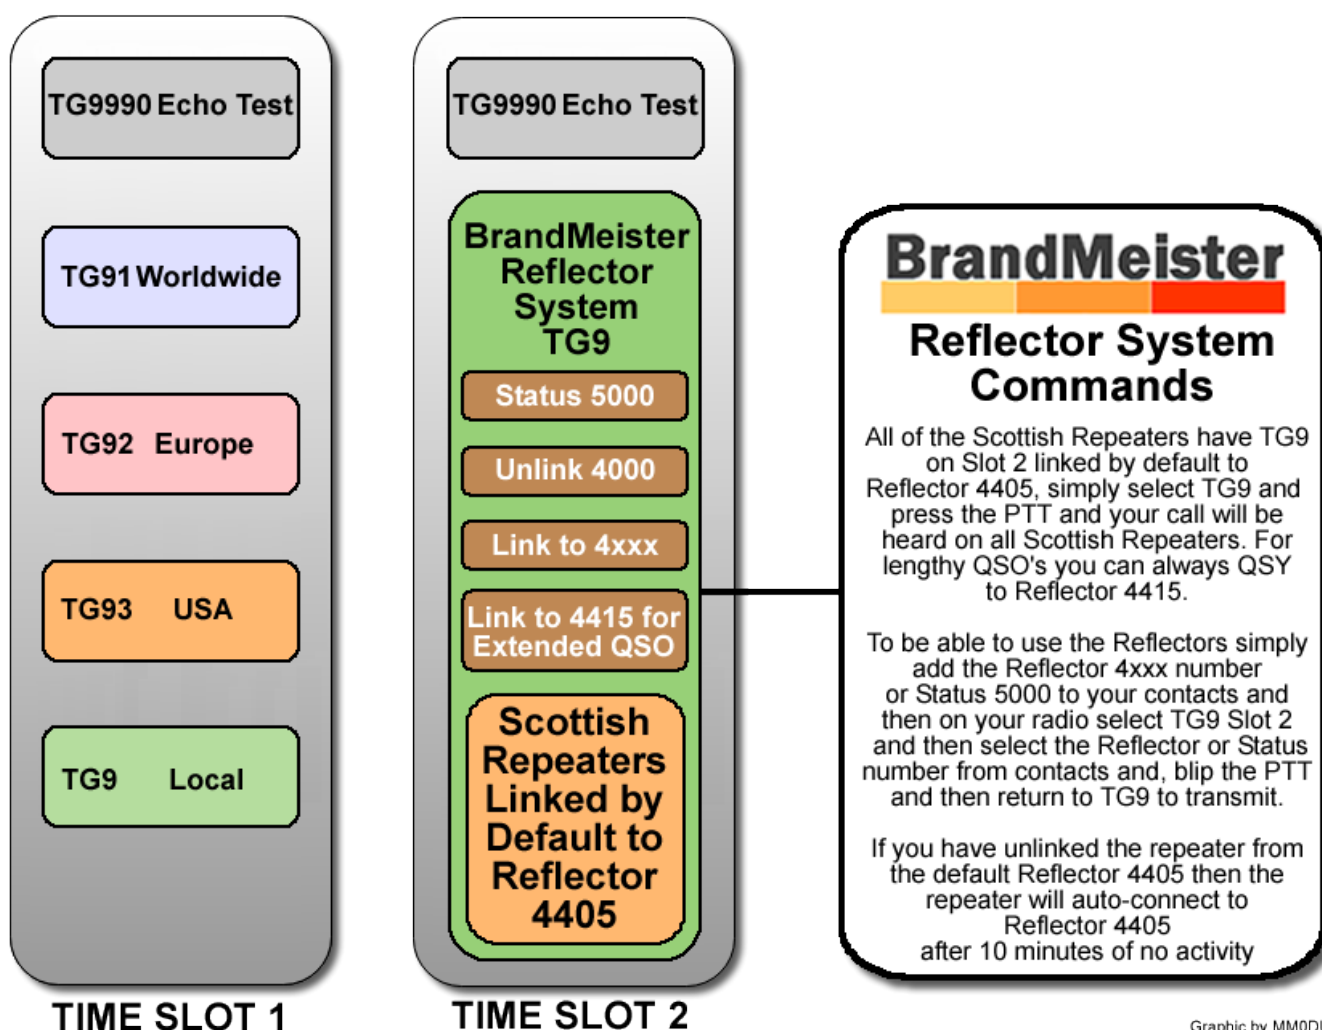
TG9990 Echo Test

TG91 Worldwide

TG92 Europe

TG93 USA

TG9 Local

TIME SLOT 1

TG9990 Echo Test

BrandMeister Reflector System TG9

Status 5000

Unlink 4000

Link to 4xxx

Link to 4415 for Extended QSO

Scottish Repeaters Linked by Default to Reflector 4405

TIME SLOT 2

BrandMeister

Reflector System Commands

All of the Scottish Repeaters have TG9 on Slot 2 linked by default to Reflector 4405, simply select TG9 and press the PTT and your call will be heard on all Scottish Repeaters. For lengthy QSO's you can always QSY to Reflector 4415.

To be able to use the Reflectors simply add the Reflector 4xxx number or Status 5000 to your contacts and then on your radio select TG9 Slot 2 and then select the Reflector or Status number from contacts and, blip the PTT and then return to TG9 to transmit.

If you have unlinked the repeater from the default Reflector 4405 then the repeater will auto-connect to Reflector 4405 after 10 minutes of no activity

Graphic by MM0D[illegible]